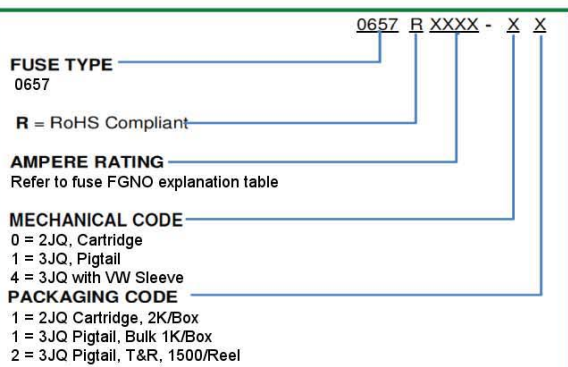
0657 R XXXX - X X

FUSE TYPE
0657

R = RoHS Compliant

AMPERE RATING
Refer to fuse FGNO explanation table

MECHANICAL CODE
0 = 2JQ, Cartridge
1 = 3JQ, Pigtail
4 = 3JQ with VW Sleeve

PACKAGING CODE
1 = 2JQ Cartridge, 2K/Box
1 = 3JQ Pigtail, Bulk 1K/Box
2 = 3JQ Pigtail, T&R, 1500/Reel